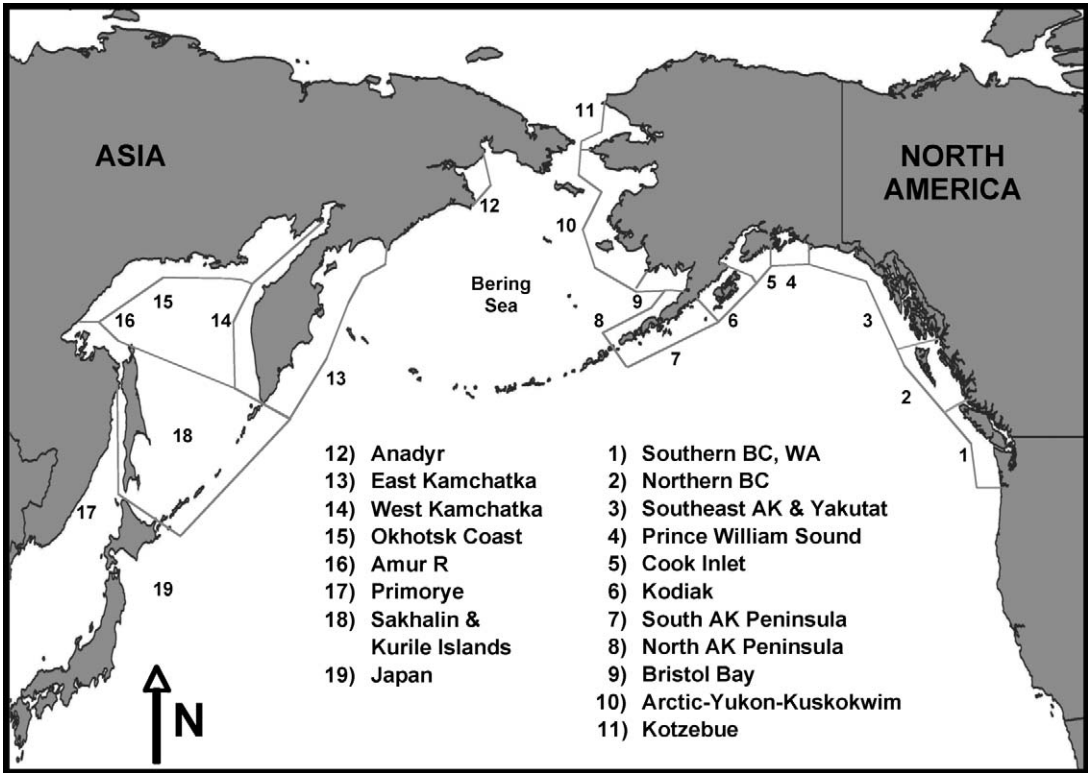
ASIA

NORTH AMERICA

11

12

10

Bering Sea

9

8

5 4

6

7

3

2

1

15

16

14

13

18

17

19

12) Anadyr
13) East Kamchatka
14) West Kamchatka
15) Okhotsk Coast
16) Amur R
17) Primorye
18) Sakhalin & Kurile Islands
19) Japan

1) Southern BC, WA
2) Northern BC
3) Southeast AK & Yakutat
4) Prince William Sound
5) Cook Inlet
6) Kodiak
7) South AK Peninsula
8) North AK Peninsula
9) Bristol Bay
10) Arctic-Yukon-Kuskokwim
11) Kotzebue

N